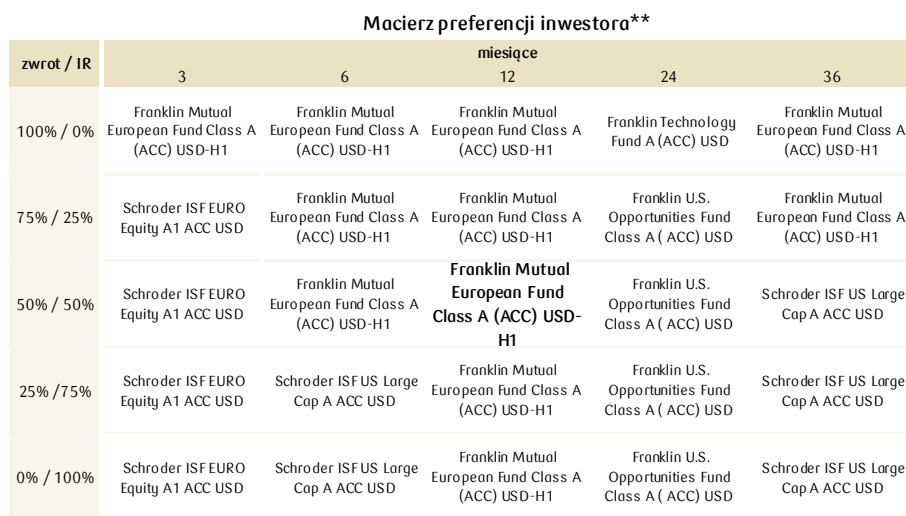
Macierz preferencji inwestora**

| zwrot / IR | miesiące 3 | 6 | 12 | 24 | 36 |
|---|---|---|---|---|---|
| 100% / 0% | Franklin Mutual European Fund Class A (ACC) USD-H1 | Franklin Mutual European Fund Class A (ACC) USD-H1 | Franklin Mutual European Fund Class A (ACC) USD-H1 | Franklin Technology Fund A (ACC) USD | Franklin Mutual European Fund Class A (ACC) USD-H1 |
| 75% / 25% | Schroder ISF EURO Equity A1 ACC USD | Franklin Mutual European Fund Class A (ACC) USD-H1 | Franklin Mutual European Fund Class A (ACC) USD-H1 | Franklin U.S. Opportunities Fund Class A ( ACC) USD | Franklin Mutual European Fund Class A (ACC) USD-H1 |
| 50% / 50% | Schroder ISF EURO Equity A1 ACC USD | Franklin Mutual European Fund Class A (ACC) USD-H1 | Franklin Mutual European Fund Class A (ACC) USD-H1 | Franklin U.S. Opportunities Fund Class A ( ACC) USD | Schroder ISF US Large Cap A ACC USD |
| 25% /75% | Schroder ISF EURO Equity A1 ACC USD | Schroder ISF US Large Cap A ACC USD | Franklin Mutual European Fund Class A (ACC) USD-H1 | Franklin U.S. Opportunities Fund Class A ( ACC) USD | Schroder ISF US Large Cap A ACC USD |
| 0% / 100% | Schroder ISF EURO Equity A1 ACC USD | Schroder ISF US Large Cap A ACC USD | Franklin Mutual European Fund Class A (ACC) USD-H1 | Franklin U.S. Opportunities Fund Class A ( ACC) USD | Schroder ISF US Large Cap A ACC USD |